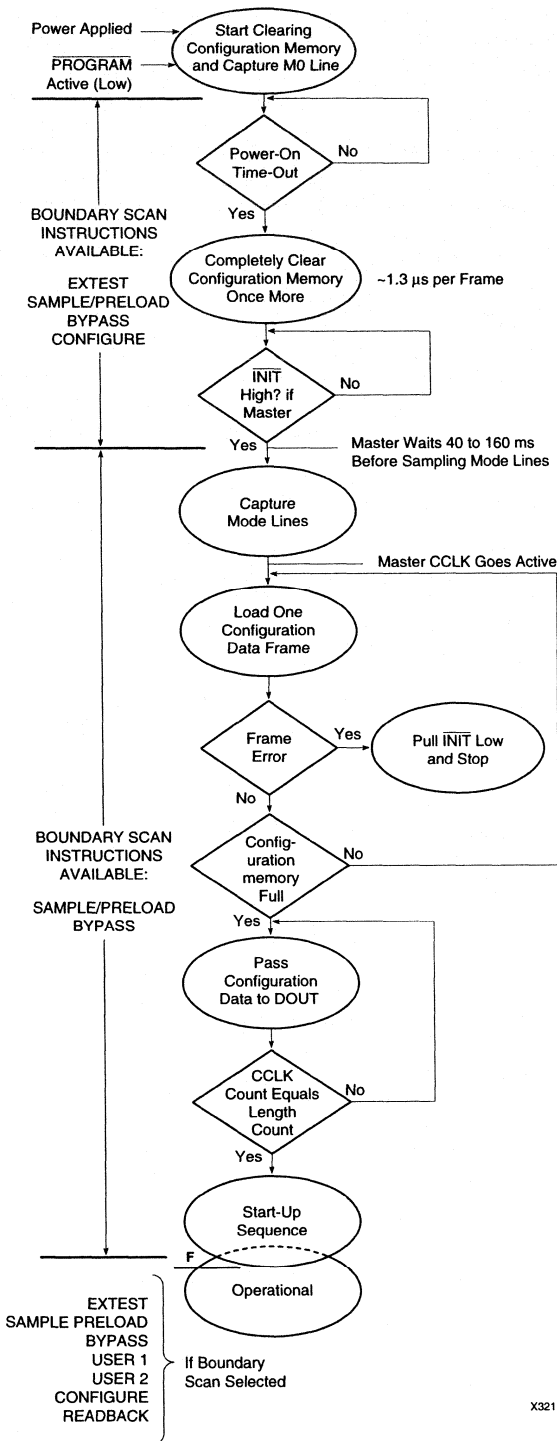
Power Applied

$\overline{\text{PROGRAM}}$ Active (Low)

Start Clearing Configuration Memory and Capture M0 Line

Power-On Time-Out

No

Yes

BOUNDARY SCAN INSTRUCTIONS AVAILABLE:

EXTEST
SAMPLE/PRELOAD
BYPASS
CONFIGURE

Completely Clear Configuration Memory Once More

~1.3 µs per Frame

$\overline{\text{INIT}}$ High? if Master

No

Yes

Master Waits 40 to 160 ms Before Sampling Mode Lines

Capture Mode Lines

Master CCLK Goes Active

Load One Configuration Data Frame

Frame Error

Yes

Pull $\overline{\text{INIT}}$ Low and Stop

No

BOUNDARY SCAN INSTRUCTIONS AVAILABLE:

SAMPLE/PRELOAD
BYPASS

Configuration memory Full

No

Yes

Pass Configuration Data to DOUT

CCLK Count Equals Length Count

No

Yes

Start-Up Sequence

F

Operational

EXTEST
SAMPLE PRELOAD
BYPASS
USER 1
USER 2
CONFIGURE
READBACK

If Boundary Scan Selected

X321